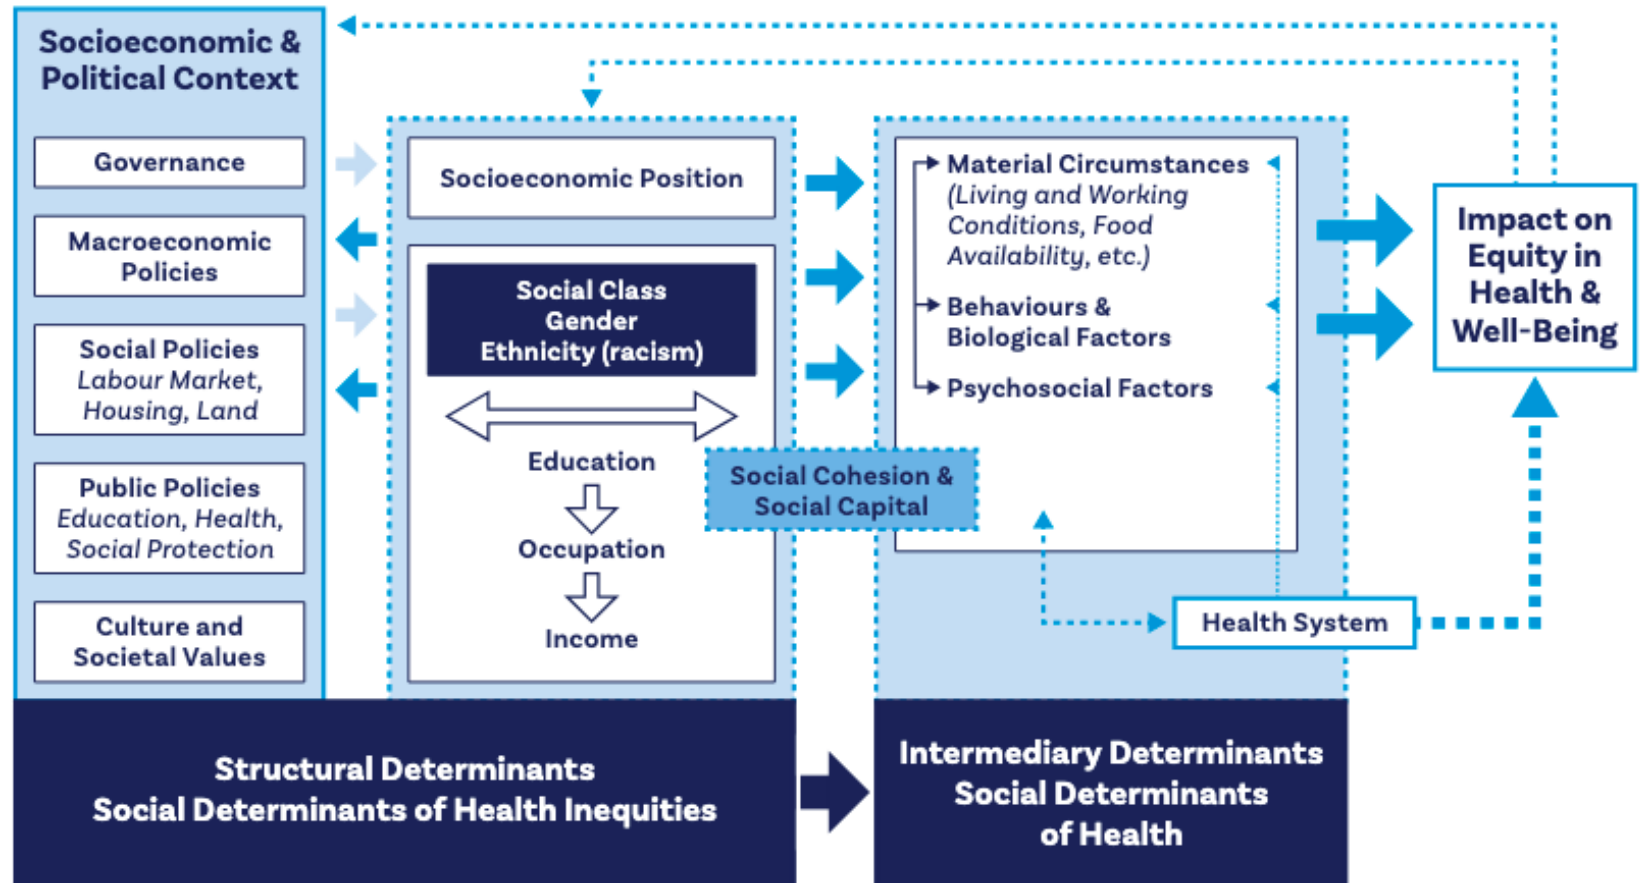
Socioeconomic & Political Context

Governance

Macroeconomic Policies

Social Policies
Labour Market, Housing, Land

Public Policies
Education, Health, Social Protection

Culture and Societal Values

Socioeconomic Position

Social Class
Gender
Ethnicity (racism)

Education

Occupation

Income

Social Cohesion & Social Capital

Material Circumstances
(Living and Working Conditions, Food Availability, etc.)

Behaviours & Biological Factors

Psychosocial Factors

Health System

Impact on Equity in Health & Well-Being

Structural Determinants
Social Determinants of Health Inequities

Intermediary Determinants
Social Determinants of Health